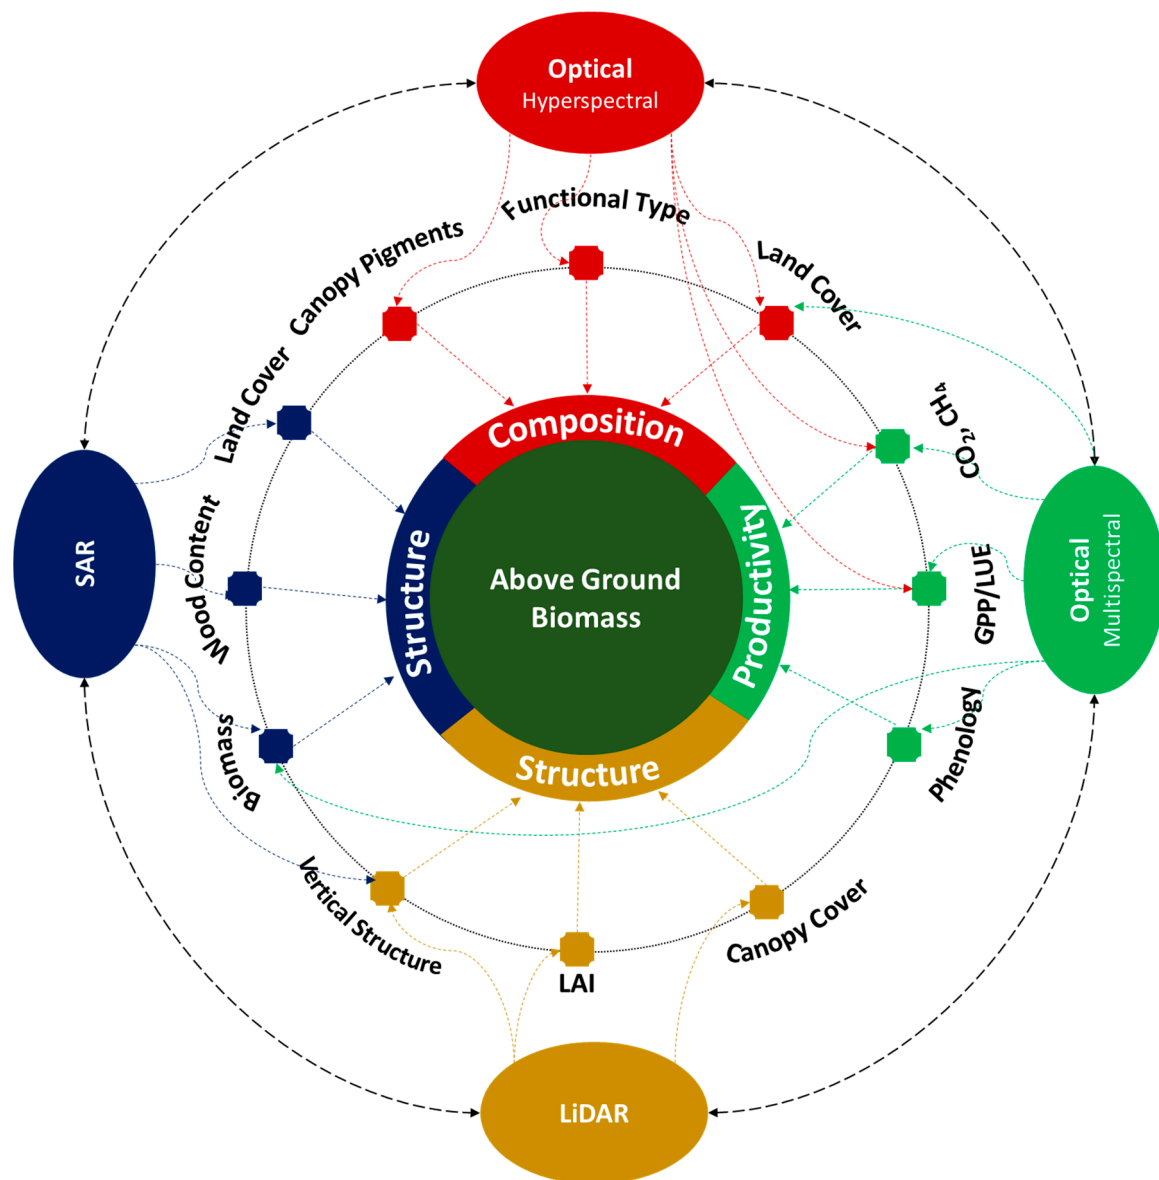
Optical
Hyperspectral

Functional Type

Canopy Pigments

Land Cover

Land Cover

$CO_2$, $CH_4$

SAR

Wood Content

Composition

Structure

Above Ground Biomass

Productivity

Optical
Multispectral

GPP/LUE

Phenology

Biomass

Structure

Vertical Structure

LAI

Canopy Cover

LiDAR